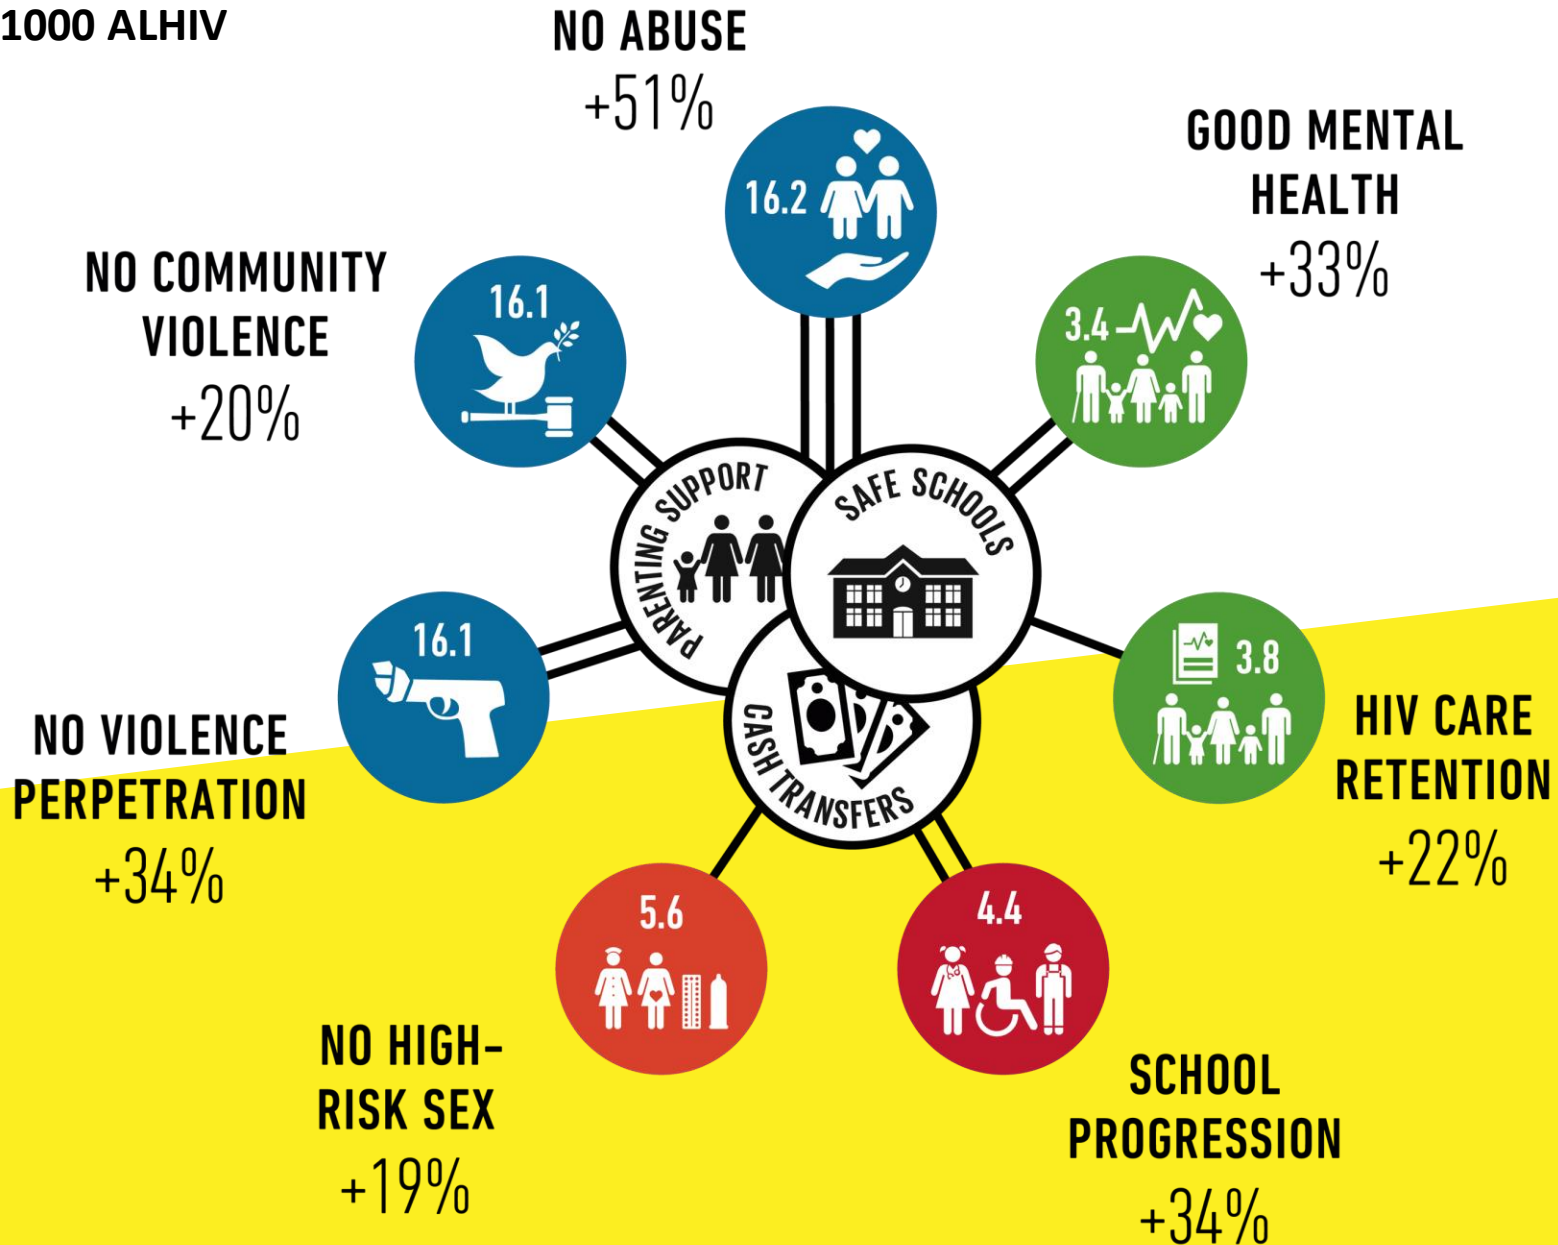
1000 ALHIV

NO ABUSE
+51%

16.2

GOOD MENTAL HEALTH
+33%

3.4

NO COMMUNITY VIOLENCE
+20%

16.1

PARENTING SUPPORT

SAFE SCHOOLS

CASH TRANSFERS

16.1

NO VIOLENCE PERPETRATION
+34%

3.8

HIV CARE RETENTION
+22%

5.6

4.4

NO HIGH-RISK SEX
+19%

SCHOOL PROGRESSION
+34%